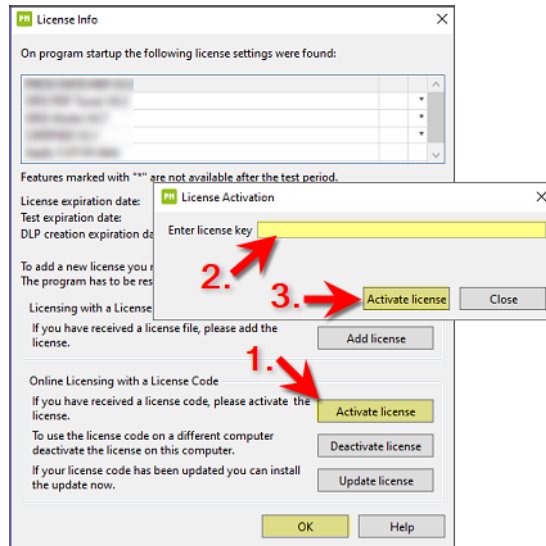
License Info

On program startup the following license settings were found:

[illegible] *
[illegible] *
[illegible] *
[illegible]

Features marked with "*" are not available after the test period.

License expiration date:
Test expiration date:
DLP creation expiration da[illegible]

To add a new license you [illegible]
The program has to be res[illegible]

Licensing with a License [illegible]

If you have received a license file, please add the license.

Add license

Online Licensing with a License Code

If you have received a license code, please activate the license.

Activate license

To use the license code on a different computer deactivate the license on this computer.

Deactivate license

If your license code has been updated you can install the update now.

Update license

OK

Help

License Activation

Enter license key

2.

3.

Activate license

Close

1.